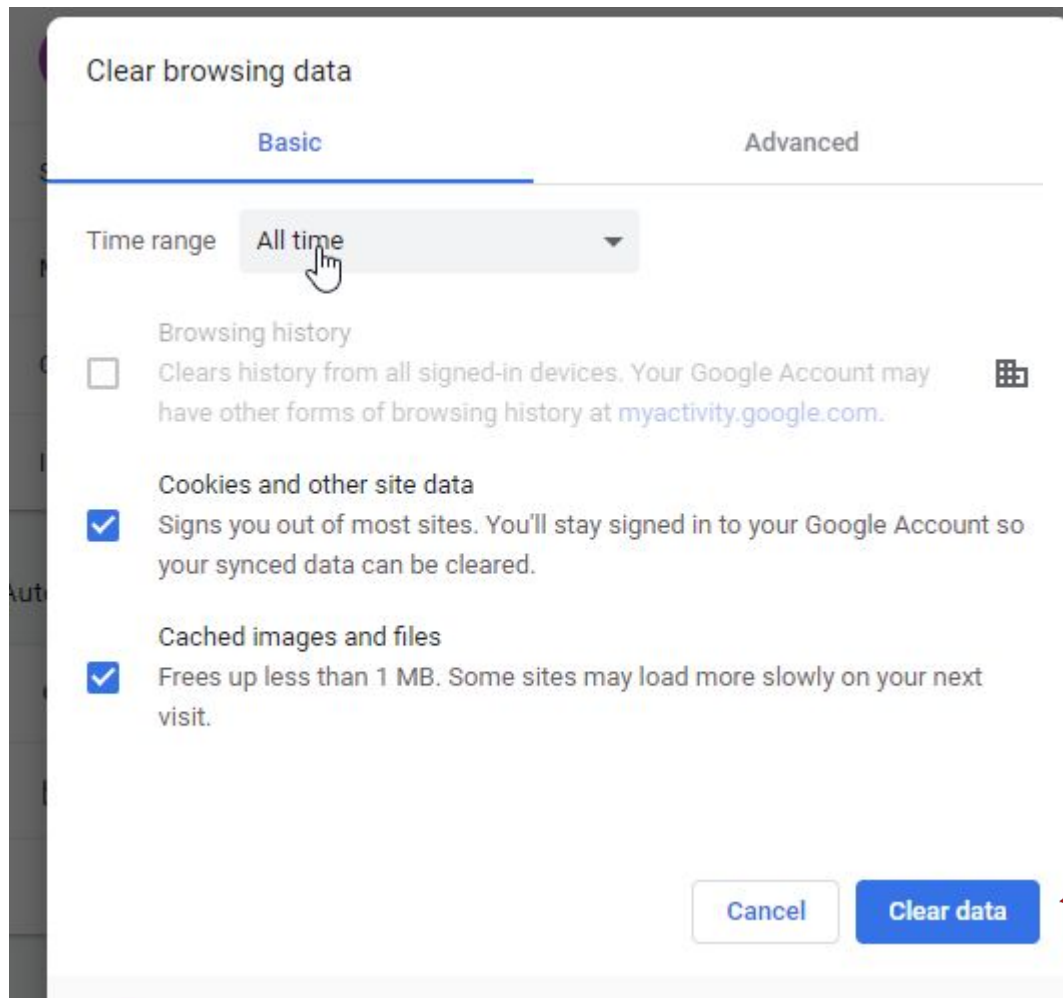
Clear browsing data

Basic

Advanced

Time range All time

Browsing history
Clears history from all signed-in devices. Your Google Account may have other forms of browsing history at myactivity.google.com.

Cookies and other site data
Signs you out of most sites. You'll stay signed in to your Google Account so your synced data can be cleared.

Cached images and files
Frees up less than 1 MB. Some sites may load more slowly on your next visit.

Cancel

Clear data